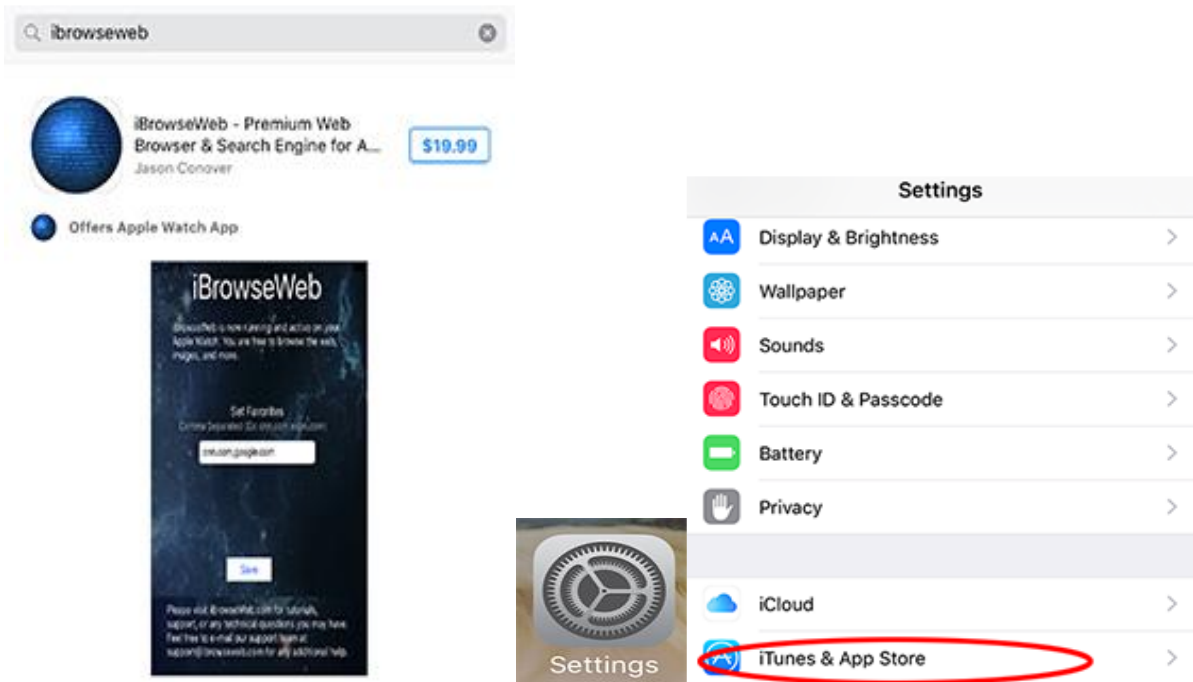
ibrowseweb

iBrowseWeb - Premium Web Browser & Search Engine for A...
Jason Conover
$19.99

Offers Apple Watch App

iBrowseWeb

iBrowseWeb is now running and active on your Apple Watch. You are free to browse the web, images, and more.

Set Favorites
Comma Separated (Ex: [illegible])

cnn.com,google.com

Save

Please visit iBrowseWeb.com for tutorials, support, or any technical questions you may have. Feel free to e-mail our support team at support@ibrowseweb.com for any additional help.

Settings

Settings
Display & Brightness
Wallpaper
Sounds
Touch ID & Passcode
Battery
Privacy
iCloud
iTunes & App Store